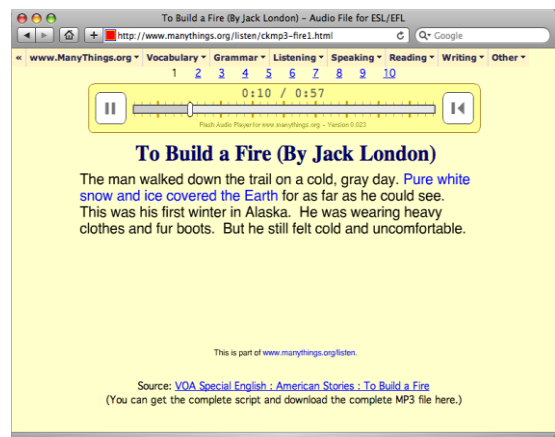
To Build a Fire (By Jack London) - Audio File for ESL/EFL

http://www.manythings.org/listen/ckmp3-fire1.html

Q- Google

« www.ManyThings.org ▾ Vocabulary ▾ Grammar ▾ Listening ▾ Speaking ▾ Reading ▾ Writing ▾ Other ▾

1 2 3 4 5 6 7 8 9 10

0:10 / 0:57

Flash Audio Player for www.manythings.org - Version 0.023

To Build a Fire (By Jack London)

The man walked down the trail on a cold, gray day. Pure white snow and ice covered the Earth for as far as he could see. This was his first winter in Alaska. He was wearing heavy clothes and fur boots. But he still felt cold and uncomfortable.

This is part of www.manythings.org/listen.

Source: VOA Special English : American Stories : To Build a Fire
(You can get the complete script and download the complete MP3 file here.)